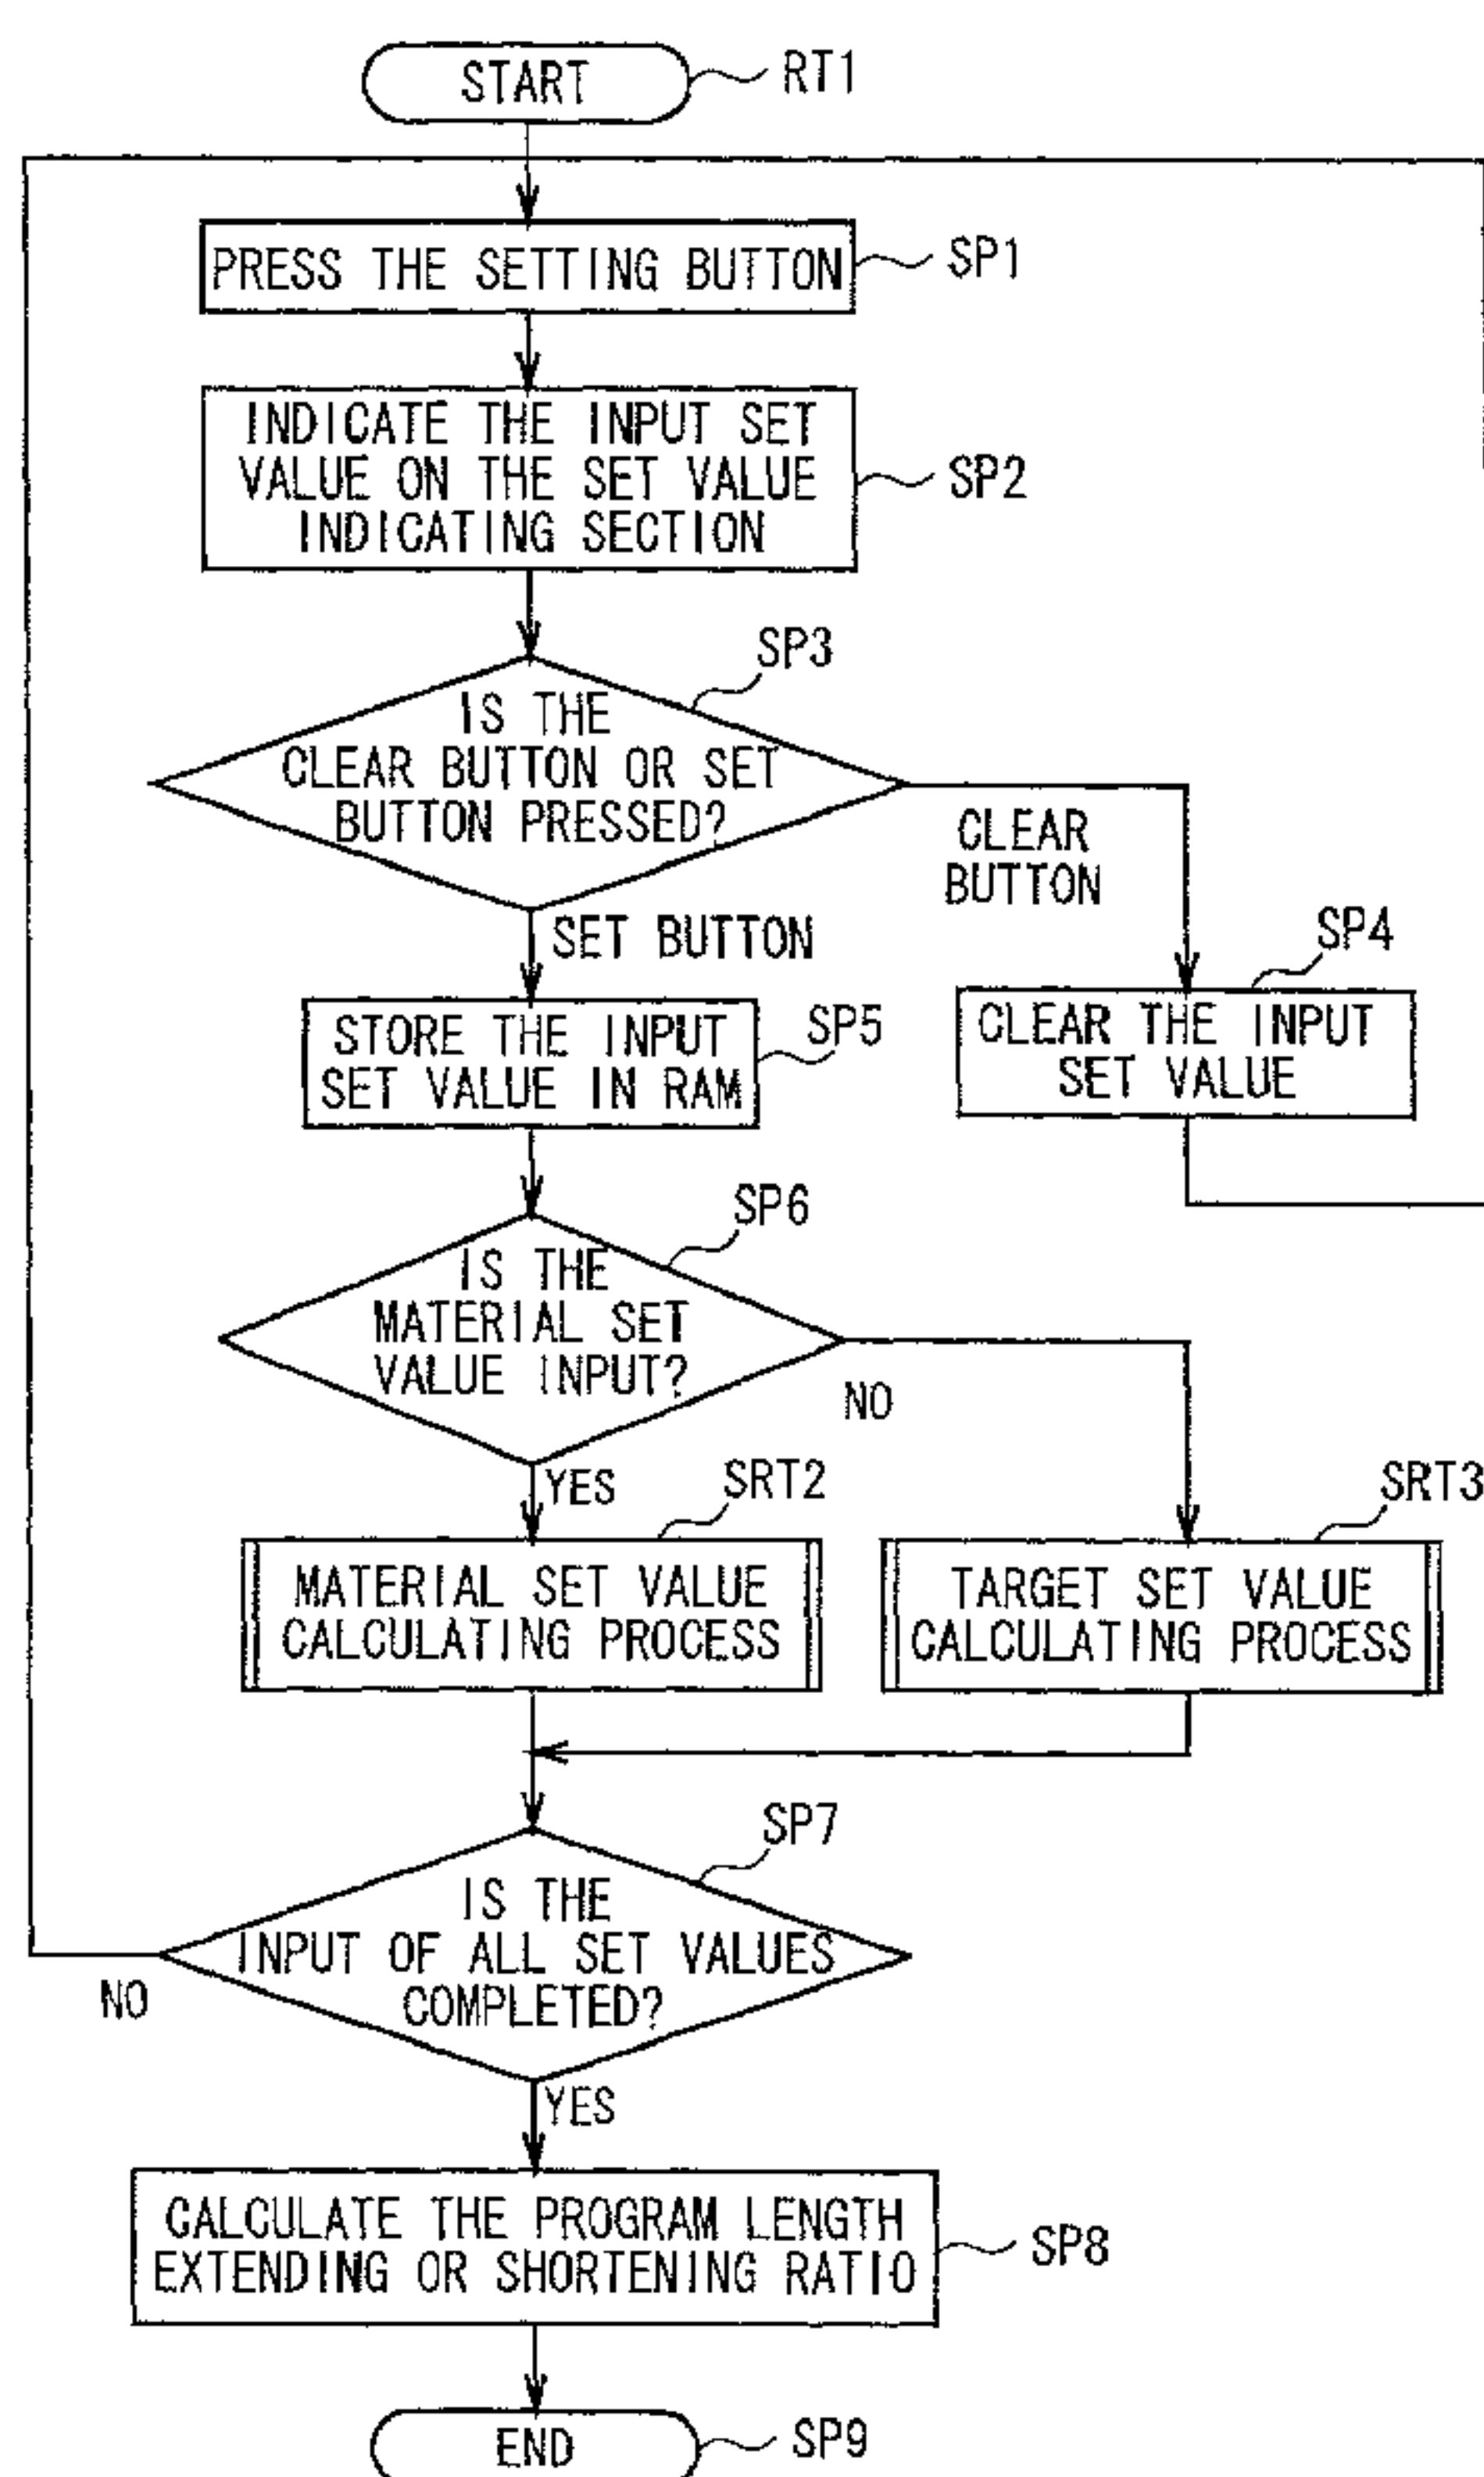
START
RT1

PRESS THE SETTING BUTTON
SP1

INDICATE THE INPUT SET VALUE ON THE SET VALUE INDICATING SECTION
SP2

SP3
IS THE CLEAR BUTTON OR SET BUTTON PRESSED?

CLEAR BUTTON

SET BUTTON

SP4
CLEAR THE INPUT SET VALUE

STORE THE INPUT SET VALUE IN RAM
SP5

SP6
IS THE MATERIAL SET VALUE INPUT?

NO

YES

SRT2
MATERIAL SET VALUE CALCULATING PROCESS

SRT3
TARGET SET VALUE CALCULATING PROCESS

SP7
IS THE INPUT OF ALL SET VALUES COMPLETED?

NO

YES

CALCULATE THE PROGRAM LENGTH EXTENDING OR SHORTENING RATIO
SP8

END
SP9